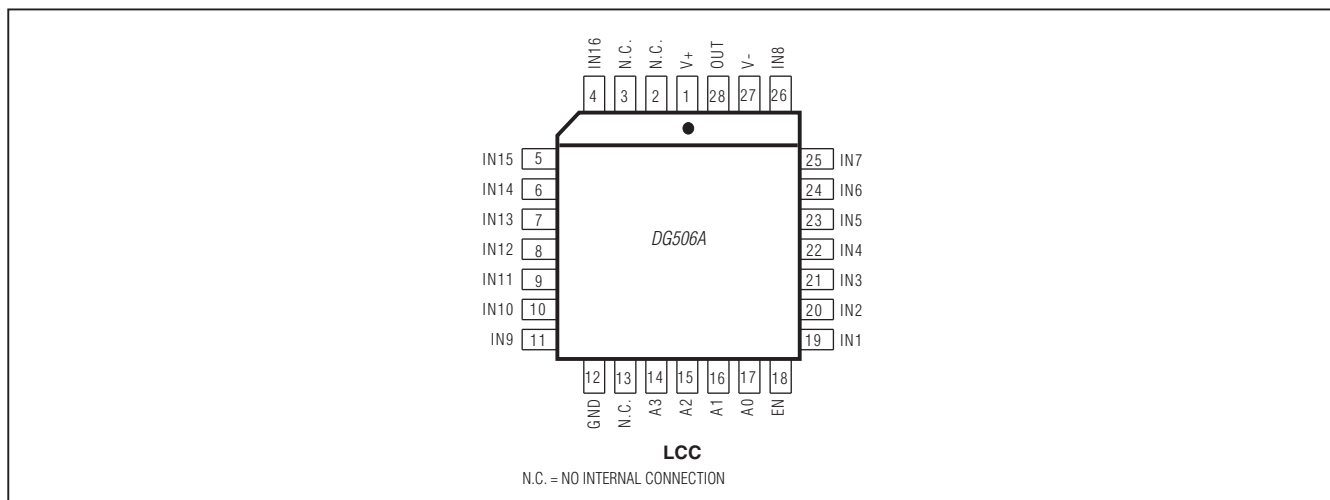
IN16 N.C. N.C. V+ OUT V- IN8

4 3 2 1 28 27 26

IN15 5
IN14 6
IN13 7
IN12 8
IN11 9
IN10 10
IN9 11

25 IN7
24 IN6
23 IN5
22 IN4
21 IN3
20 IN2
19 IN1

DG506A

12 13 14 15 16 17 18

GND N.C. A3 A2 A1 A0 EN

LCC

N.C. = NO INTERNAL CONNECTION